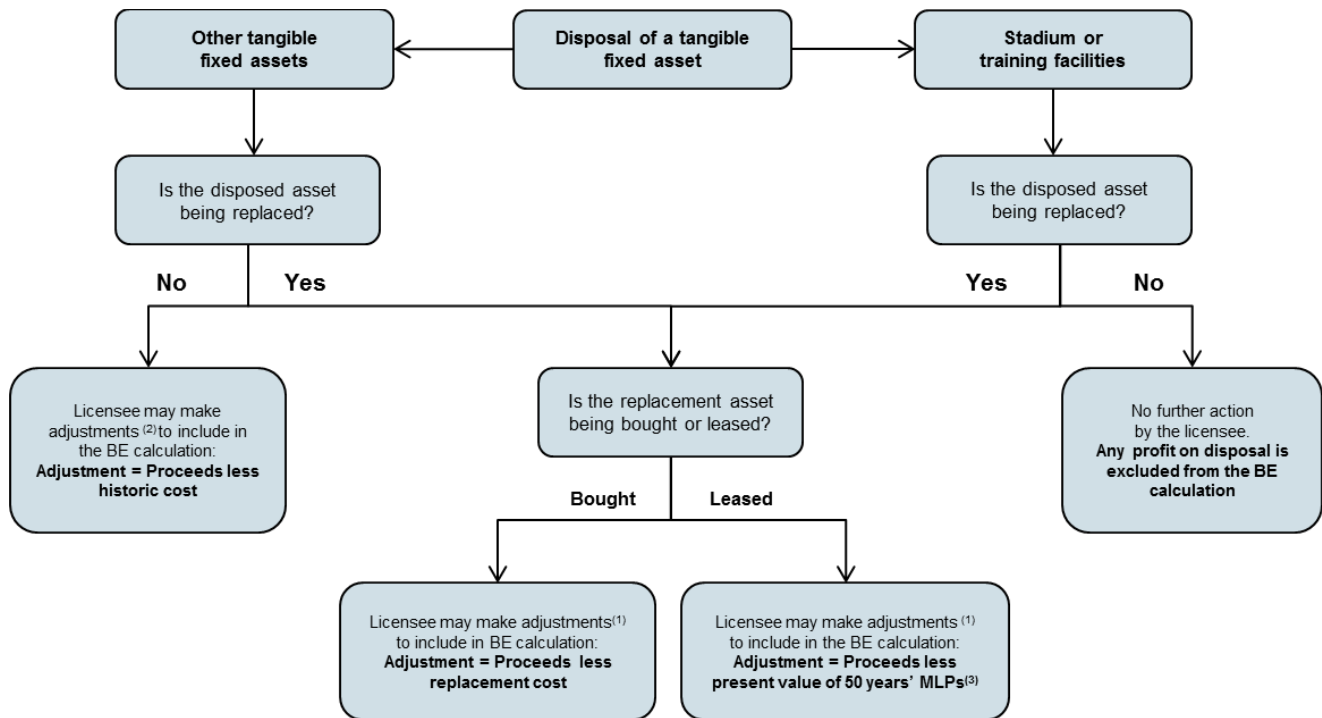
Other tangible fixed assets

Disposal of a tangible fixed asset

Stadium or training facilities

Is the disposed asset being replaced?

Is the disposed asset being replaced?

No

Yes

Yes

No

Licensee may make adjustments $^{(2)}$ to include in the BE calculation: **Adjustment = Proceeds less historic cost**

Is the replacement asset being bought or leased?

No further action by the licensee. **Any profit on disposal is excluded from the BE calculation**

Bought

Leased

Licensee may make adjustments$^{(1)}$ to include in BE calculation: **Adjustment = Proceeds less replacement cost**

Licensee may make adjustments $^{(1)}$ to include in the BE calculation: **Adjustment = Proceeds less present value of 50 years' MLPs$^{(3)}$**